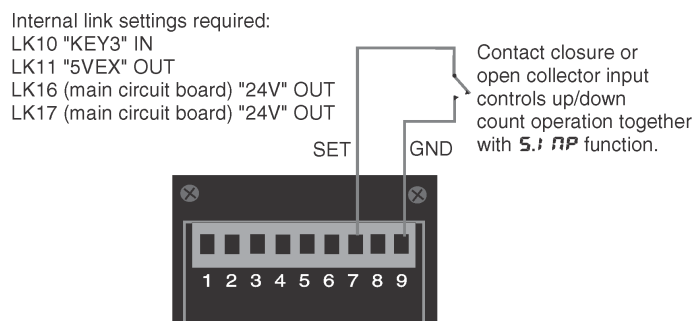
Internal link settings required:
LK10 "KEY3" IN
LK11 "5VEX" OUT
LK16 (main circuit board) "24V" OUT
LK17 (main circuit board) "24V" OUT

SET

GND

Contact closure or open collector input controls up/down count operation together with S.I NP function.

1 2 3 4 5 6 7 8 9